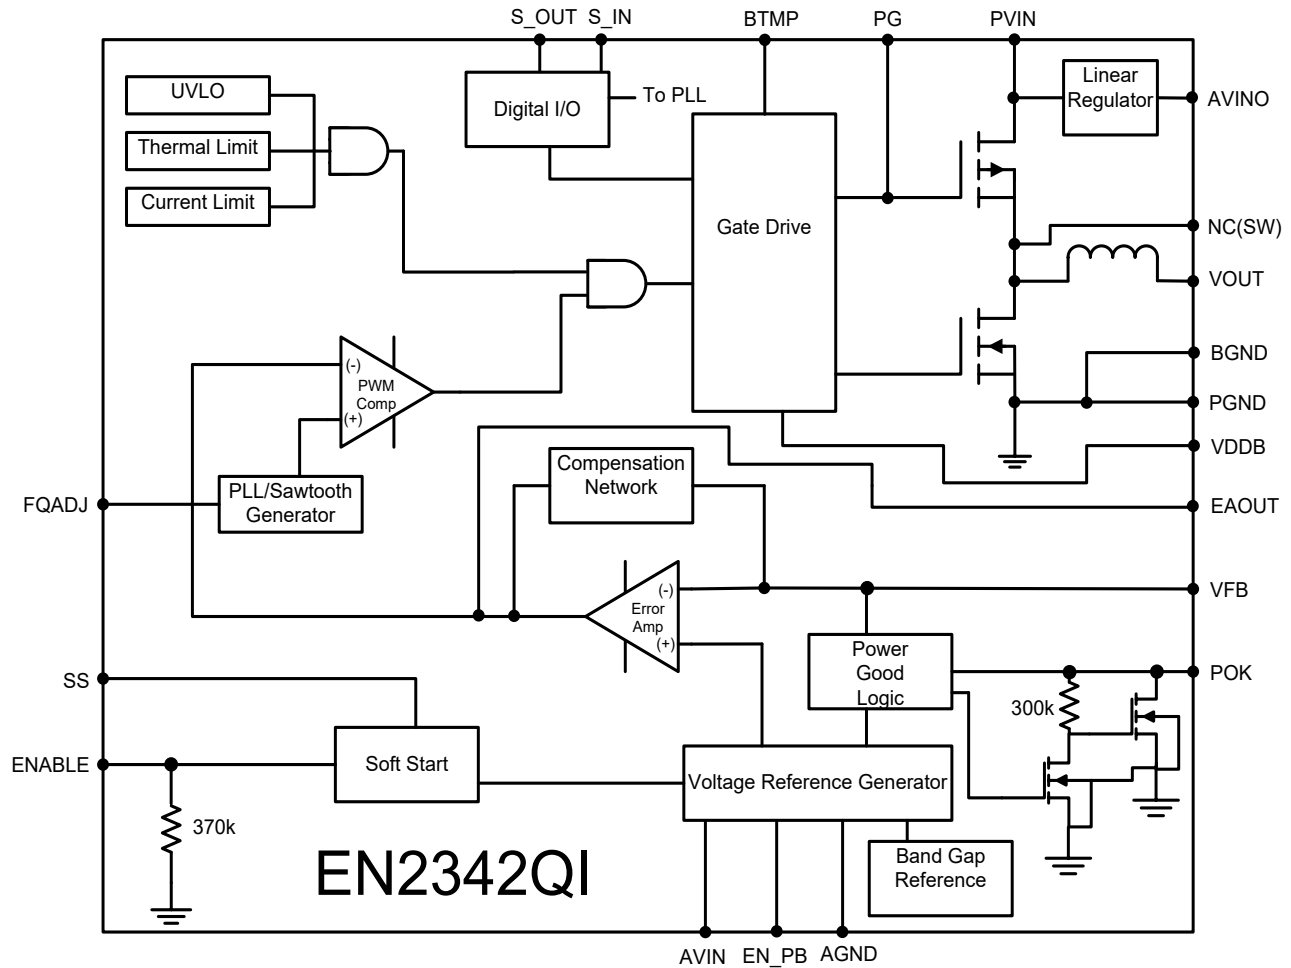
S_OUT S_IN BTMP PG PVIN

UVLO

Thermal Limit

Current Limit

Digital I/O

To PLL

Linear Regulator

AVINO

Gate Drive

NC(SW)

VOUT

BGND

PGND

VDDB

EAOUT

(-)
PWM
Comp
(+)

PLL/Sawtooth Generator

FQADJ

Compensation Network

(-)
Error
Amp
(+)

VFB

Power Good Logic

POK

300k

SS

ENABLE

Soft Start

Voltage Reference Generator

370k

Band Gap Reference

EN2342QI

AVIN EN_PB AGND